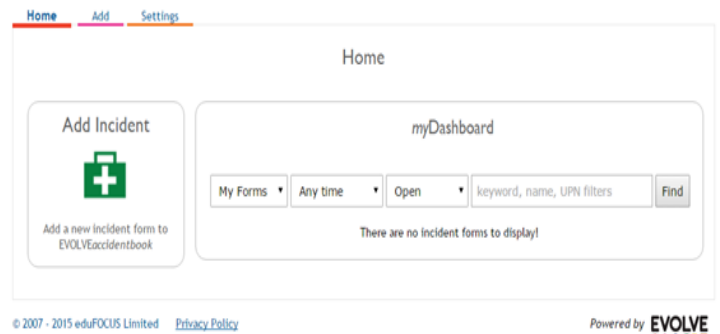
Home Add Settings

Home

Add Incident

Add a new incident form to EVOLVEaccidentbook

myDashboard

My Forms ▾ Any time ▾ Open ▾ keyword, name, UPN filters Find

There are no incident forms to display!

© 2007 - 2015 eduFOCUS Limited Privacy Policy

Powered by EVOLVE